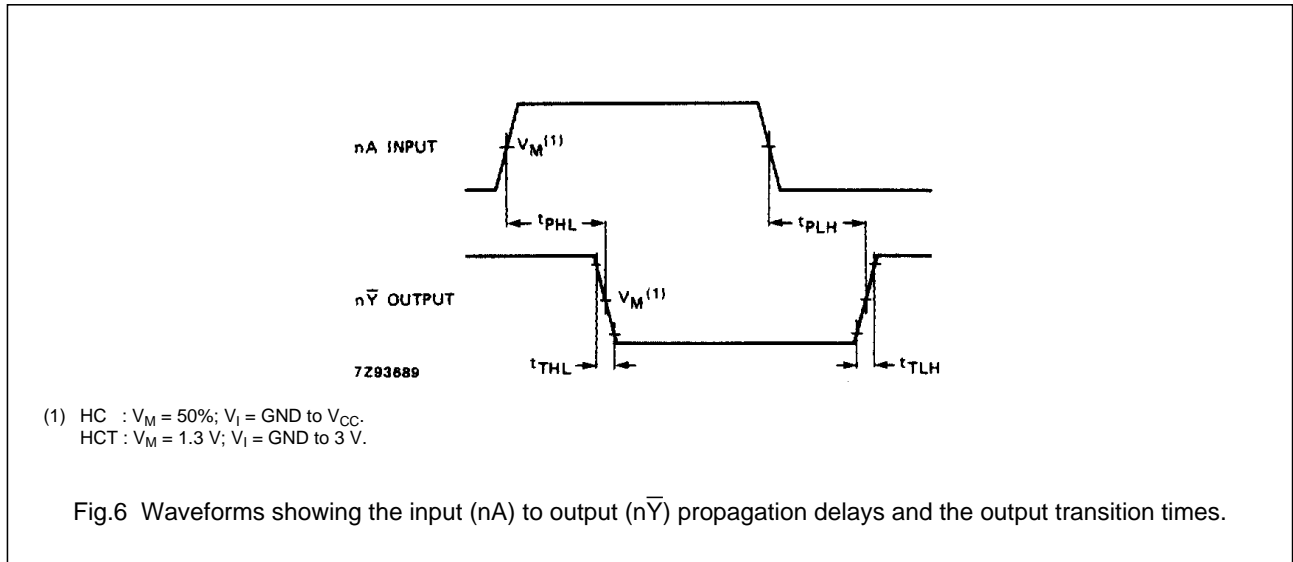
nA INPUT

$V_M^{(1)}$

$t_{PHL}$

$t_{PLH}$

n$\overline{Y}$ OUTPUT

$V_M^{(1)}$

7Z93889

$t_{THL}$

$t_{TLH}$

(1) HC : $V_M$ = 50%; $V_I$ = GND to $V_{CC}$.
HCT : $V_M$ = 1.3 V; $V_I$ = GND to 3 V.

Fig.6 Waveforms showing the input (nA) to output (n$\overline{Y}$) propagation delays and the output transition times.